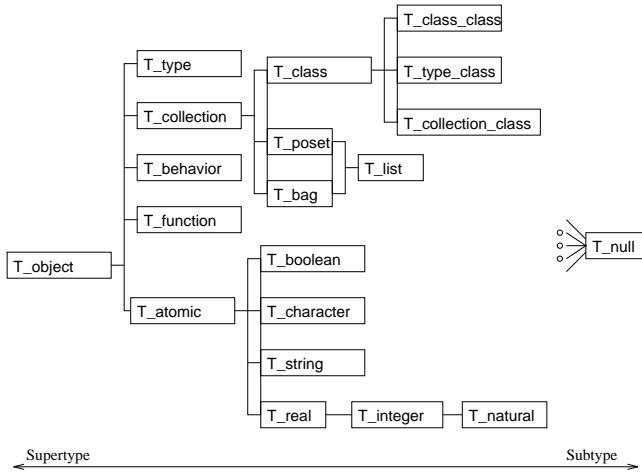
T_class_class

T_type

T_class

T_type_class

T_collection

T_collection_class

T_poset

T_list

T_behavior

T_bag

T_function

T_null

T_object

T_boolean

T_atomic

T_character

T_string

T_real

T_integer

T_natural

Supertype

Subtype